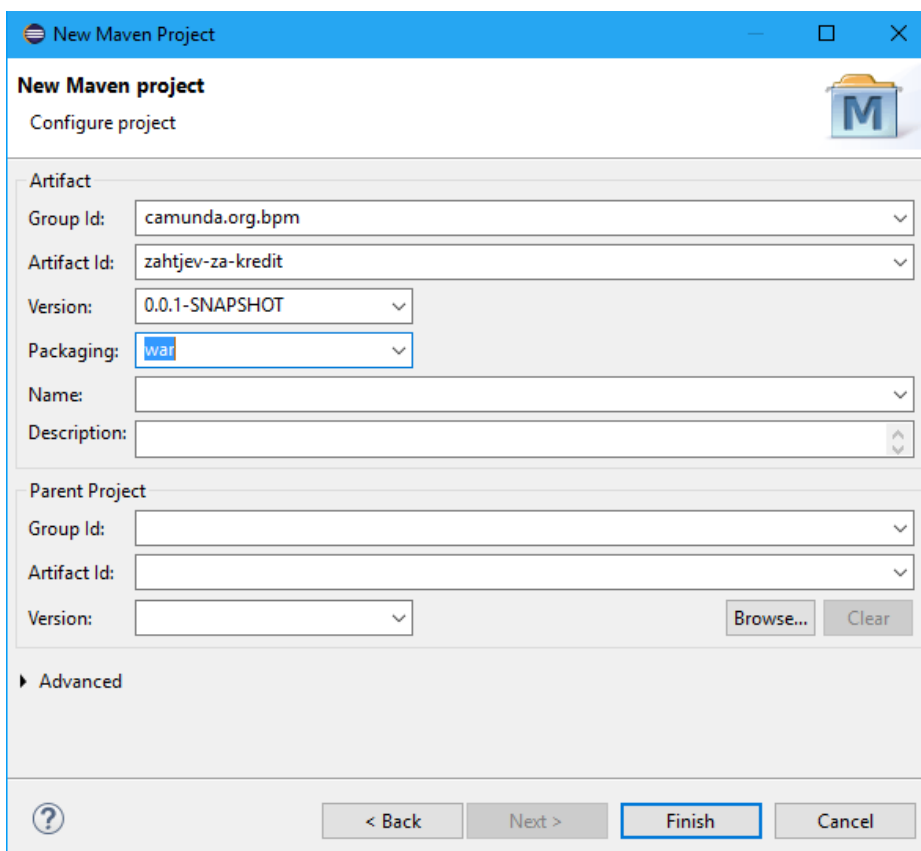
New Maven Project

New Maven project
Configure project

M

Artifact
Group Id: camunda.org.bpm
Artifact Id: zahtjev-za-kredit
Version: 0.0.1-SNAPSHOT
Packaging: war
Name:
Description:

Parent Project
Group Id:
Artifact Id:
Version:
Browse... Clear

Advanced

?
< Back
Next >
Finish
Cancel